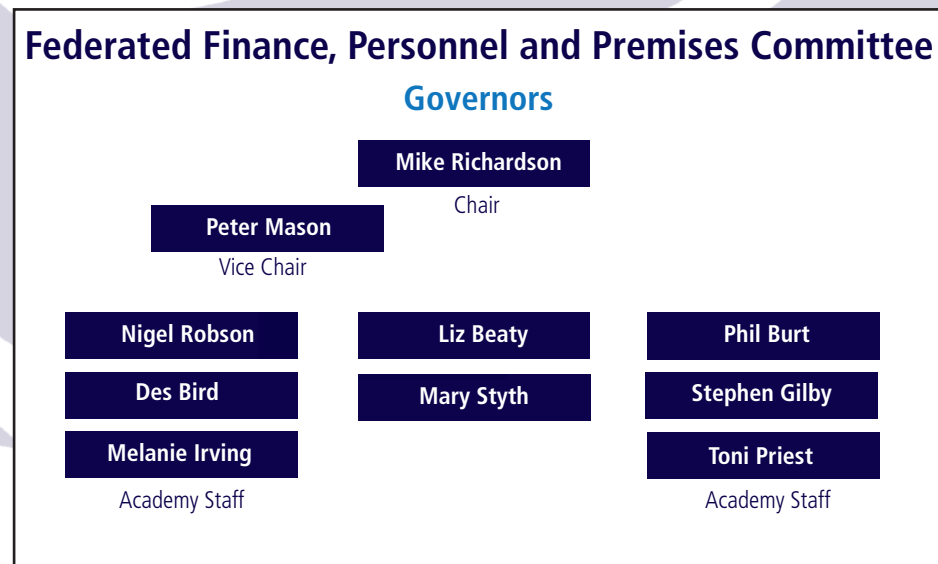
Federated Finance, Personnel and Premises Committee

Governors

Mike Richardson
Chair

Peter Mason
Vice Chair

Nigel Robson

Des Bird

Melanie Irving

Academy Staff

Liz Beaty

Mary Styth

Phil Burt

Stephen Gilby

Toni Priest

Academy Staff